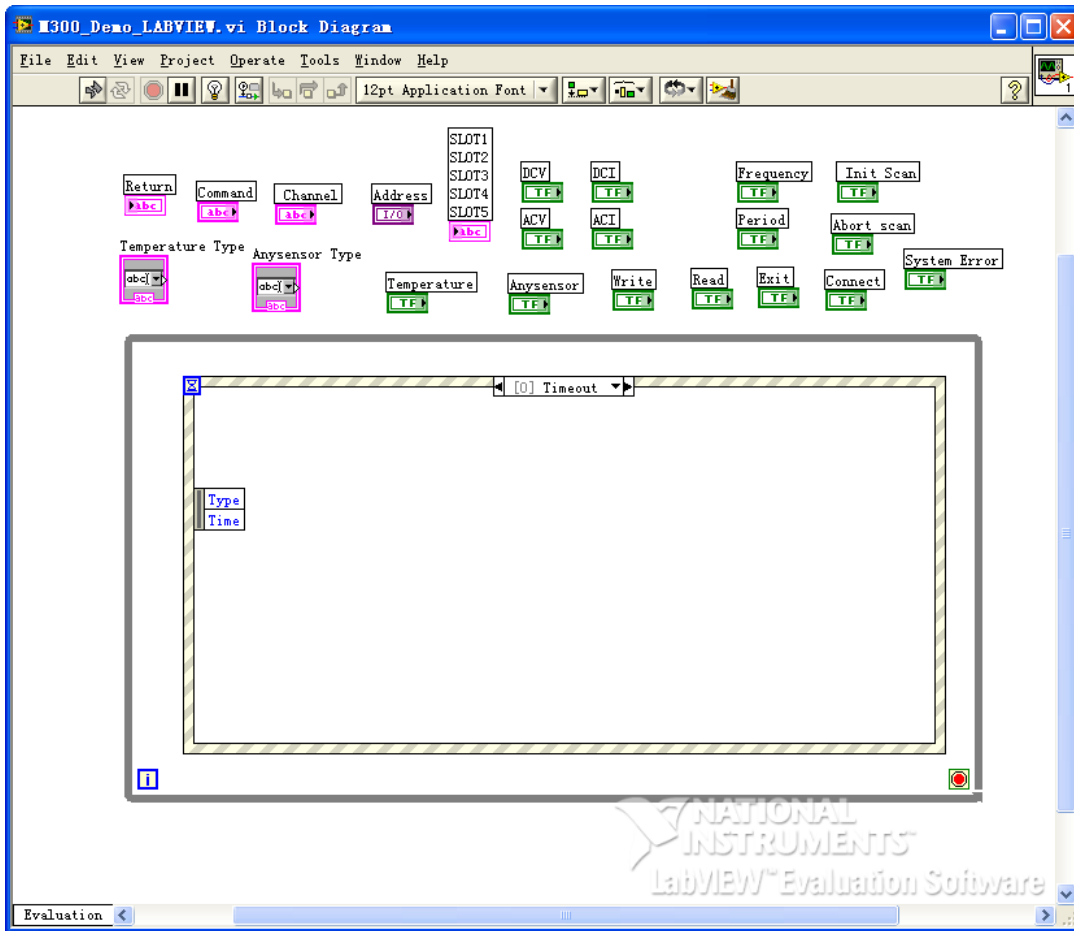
M300_Demo_LABVIEW.vi Block Diagram

File Edit View Project Operate Tools Window Help

12pt Application Font

Return
abc
Command
abc
Channel
abc
Address
I/O
SLOT1
SLOT2
SLOT3
SLOT4
SLOT5
abc
DCV
TF
DCI
TF
ACV
TF
ACI
TF
Frequency
TF
Period
TF
Init Scan
TF
Abort scan
TF
System Error
TF
Temperature Type
abc
abc
Anysensor Type
abc
abc
Temperature
TF
Anysensor
TF
Write
TF
Read
TF
Exit
TF
Connect
TF

[0] Timeout
Type
Time
i

NATIONAL INSTRUMENTS
LabVIEW™ Evaluation Software

Evaluation